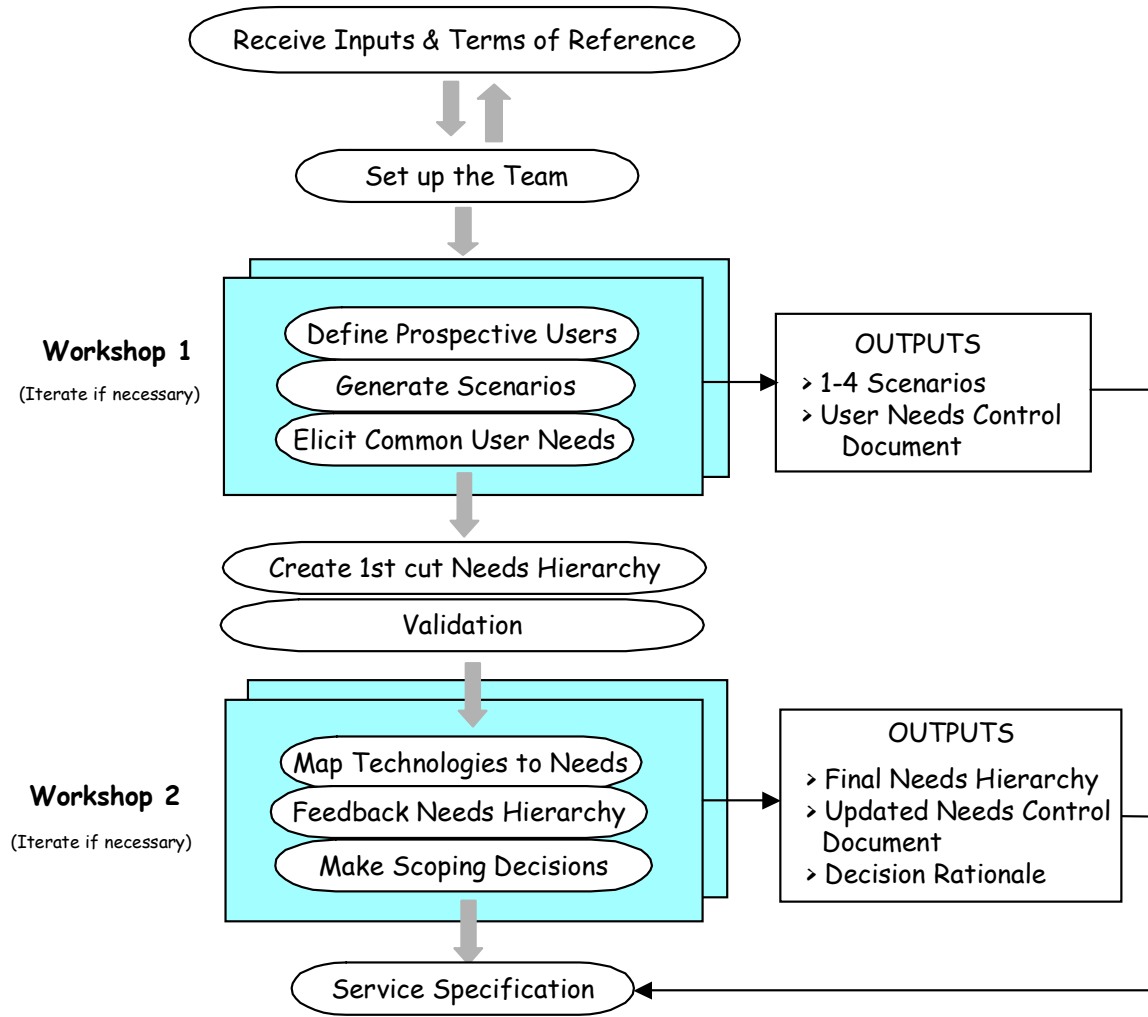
Receive Inputs & Terms of Reference

Set up the Team

Workshop 1
(Iterate if necessary)

Define Prospective Users
Generate Scenarios
Elicit Common User Needs

OUTPUTS
> 1-4 Scenarios
> User Needs Control Document

Create 1st cut Needs Hierarchy
Validation

Workshop 2
(Iterate if necessary)

Map Technologies to Needs
Feedback Needs Hierarchy
Make Scoping Decisions

OUTPUTS
> Final Needs Hierarchy
> Updated Needs Control Document
> Decision Rationale

Service Specification